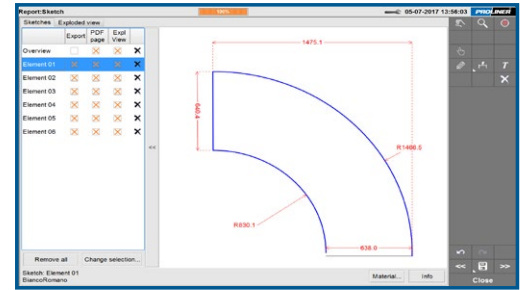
Report:Sketch

99%

05-07-2017 13:58:03

PROLINER

Sketches | Exploded view

| | Export | PDF page | Expl View | |
|---|---|---|---|---|
| Overview | | | | × |
| Element 01 | | | | × |
| Element 02 | | | | × |
| Element 03 | | | | × |
| Element 04 | | | | × |
| Element 05 | | | | × |
| Element 06 | | | | × |

Remove all

Change selection...

Sketch: Element 01
BiancoRomano

<<

1475.1

1050

R1468.0

R830.1

638.0

Material...

Info

<<

>>

Close